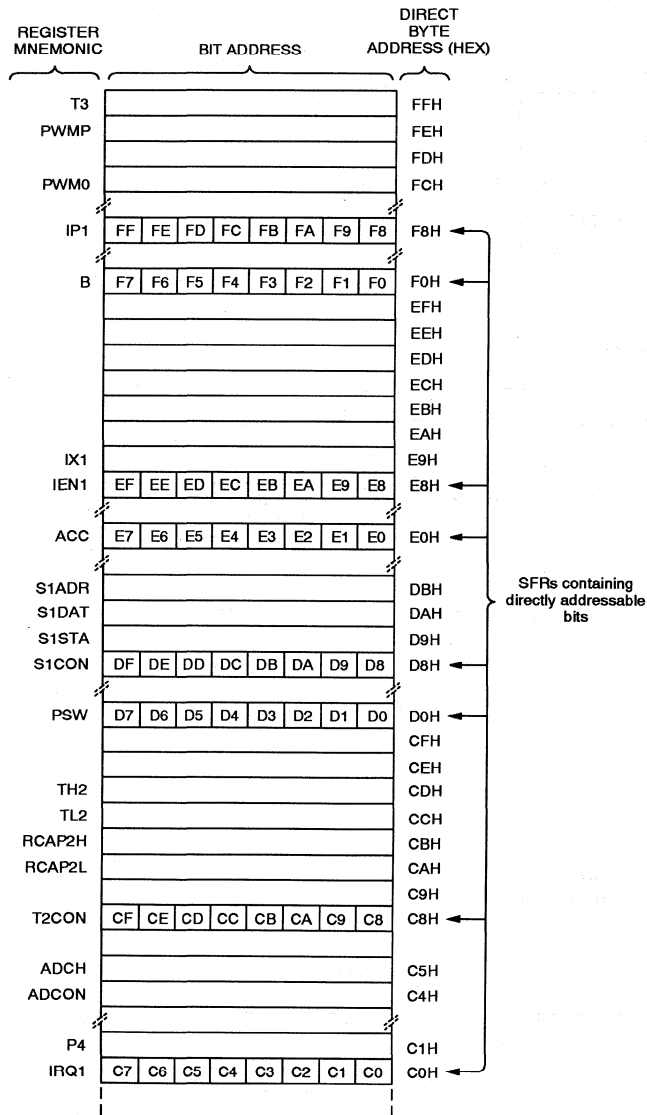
REGISTER MNEMONIC

BIT ADDRESS

DIRECT BYTE ADDRESS (HEX)

| REGISTER MNEMONIC | BIT ADDRESS | | | | | | | | DIRECT BYTE ADDRESS (HEX) |
|---|---|---|---|---|---|---|---|---|---|
| T3 | | | | | | | | | FFH |
| PWMP | | | | | | | | | FEH |
| | | | | | | | | | FDH |
| PWM0 | | | | | | | | | FCH |
| IP1 | FF | FE | FD | FC | FB | FA | F9 | F8 | F8H |
| B | F7 | F6 | F5 | F4 | F3 | F2 | F1 | F0 | F0H |
| | | | | | | | | | EFH |
| | | | | | | | | | EEH |
| | | | | | | | | | EDH |
| | | | | | | | | | ECH |
| | | | | | | | | | EBH |
| | | | | | | | | | EAH |
| IX1 | | | | | | | | | E9H |
| IEN1 | EF | EE | ED | EC | EB | EA | E9 | E8 | E8H |
| ACC | E7 | E6 | E5 | E4 | E3 | E2 | E1 | E0 | E0H |
| S1ADR | | | | | | | | | DBH |
| S1DAT | | | | | | | | | DAH |
| S1STA | | | | | | | | | D9H |
| S1CON | DF | DE | DD | DC | DB | DA | D9 | D8 | D8H |
| PSW | D7 | D6 | D5 | D4 | D3 | D2 | D1 | D0 | D0H |
| | | | | | | | | | CFH |
| | | | | | | | | | CEH |
| TH2 | | | | | | | | | CDH |
| TL2 | | | | | | | | | CCH |
| RCAP2H | | | | | | | | | CBH |
| RCAP2L | | | | | | | | | CAH |
| | | | | | | | | | C9H |
| T2CON | CF | CE | CD | CC | CB | CA | C9 | C8 | C8H |
| ADCH | | | | | | | | | C5H |
| ADCON | | | | | | | | | C4H |
| P4 | | | | | | | | | C1H |
| IRQ1 | C7 | C6 | C5 | C4 | C3 | C2 | C1 | C0 | C0H |

SFRs containing directly addressable bits